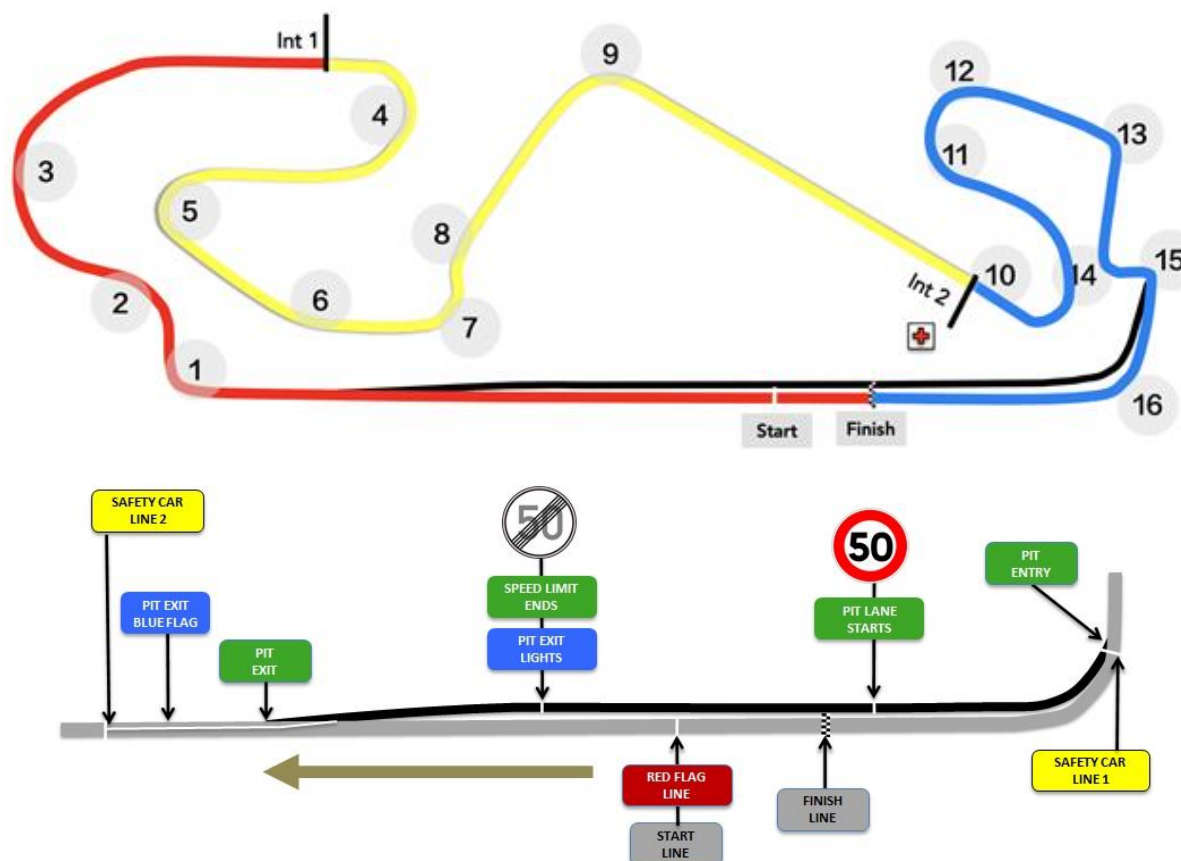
Int 1
9
12
13
4
11
3
5
8
15
10
14
Int 2
2
6
7
1
Start
Finish
16

SAFETY CAR LINE 2
50
PIT ENTRY
50
PIT EXIT BLUE FLAG
SPEED LIMIT ENDS
PIT EXIT
PIT LANE STARTS
PIT EXIT LIGHTS
RED FLAG LINE
FINISH LINE
SAFETY CAR LINE 1
START LINE